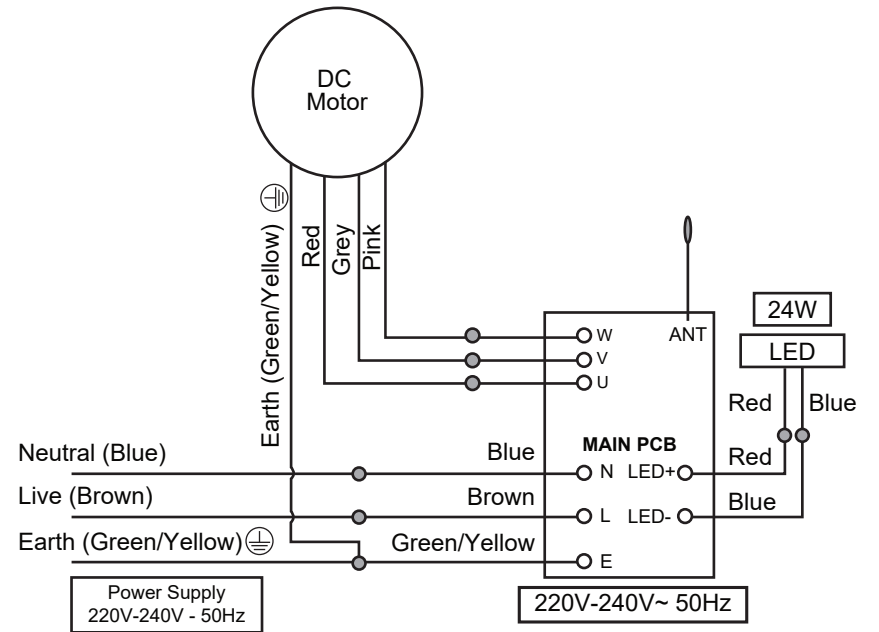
DC Motor

Earth (Green/Yellow)

Red

Grey

Pink

ANT

24W

LED

W

V

U

Red

Blue

MAIN PCB

Neutral (Blue)

Blue

N

LED+

Red

Live (Brown)

Brown

L

LED-

Blue

Earth (Green/Yellow)

Green/Yellow

E

Power Supply
220V-240V - 50Hz

220V-240V~ 50Hz